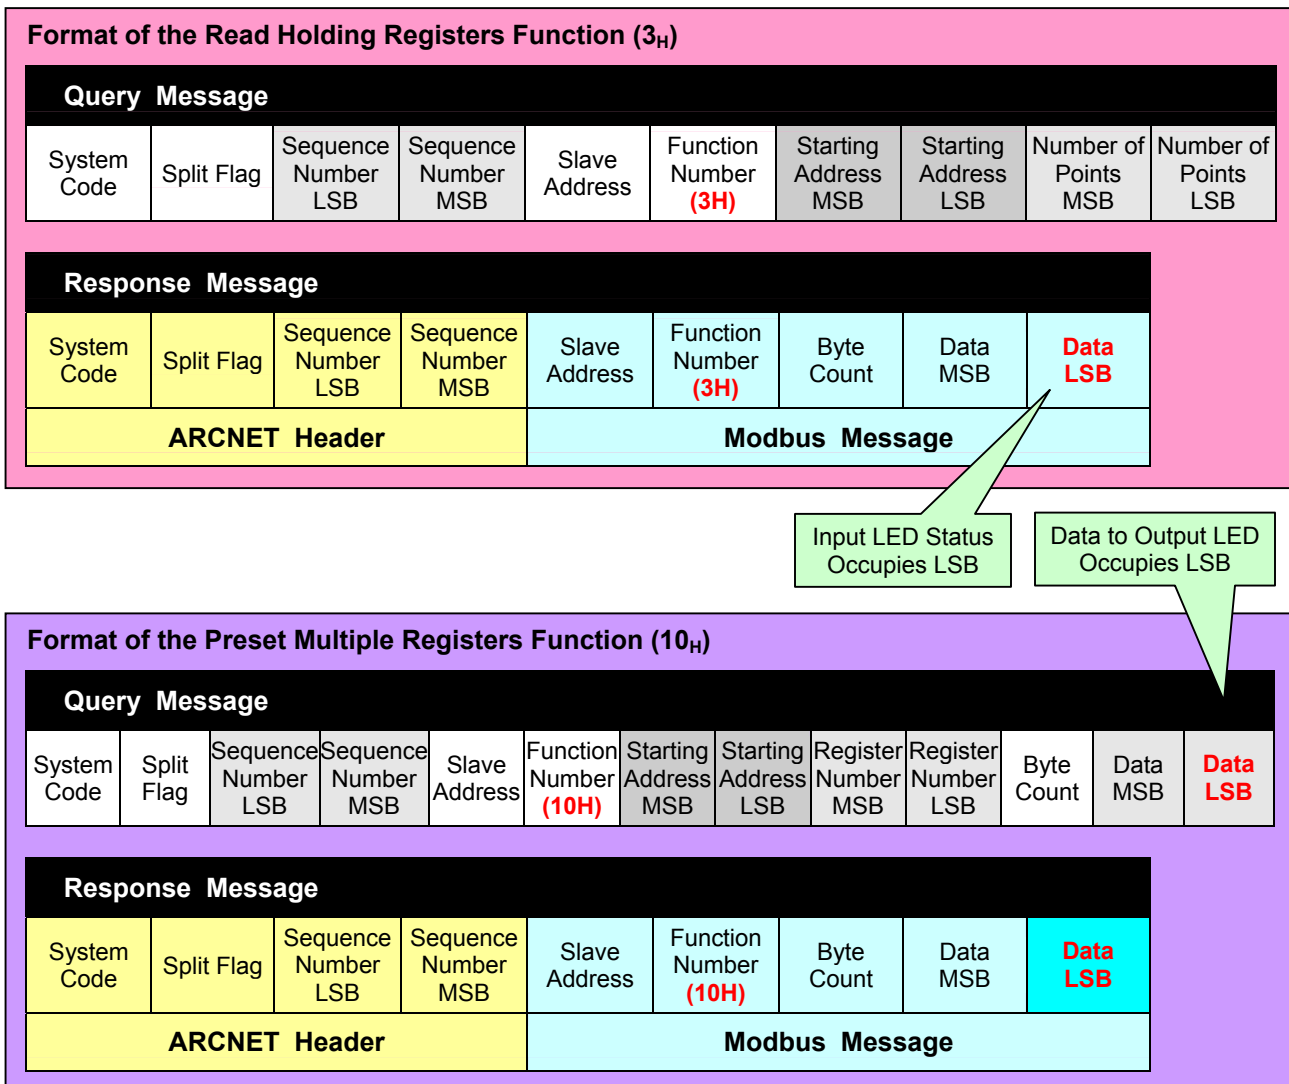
Format of the Read Holding Registers Function ($3_H$)

Query Message

| System Code | Split Flag | Sequence Number LSB | Sequence Number MSB | Slave Address | Function Number (3H) | Starting Address MSB | Starting Address LSB | Number of Points MSB | Number of Points LSB |
|---|---|---|---|---|---|---|---|---|---|

Response Message

| System Code | Split Flag | Sequence Number LSB | Sequence Number MSB | Slave Address | Function Number (3H) | Byte Count | Data MSB | Data LSB |
|---|---|---|---|---|---|---|---|---|

ARCNET Header

Modbus Message

Input LED Status Occupies LSB

Data to Output LED Occupies LSB

Format of the Preset Multiple Registers Function ($10_H$)

Query Message

| System Code | Split Flag | Sequence Number LSB | Sequence Number MSB | Slave Address | Function Number (10H) | Starting Address MSB | Starting Address LSB | Register Number MSB | Register Number LSB | Byte Count | Data MSB | Data LSB |
|---|---|---|---|---|---|---|---|---|---|---|---|---|

Response Message

| System Code | Split Flag | Sequence Number LSB | Sequence Number MSB | Slave Address | Function Number (10H) | Byte Count | Data MSB | Data LSB |
|---|---|---|---|---|---|---|---|---|

ARCNET Header

Modbus Message